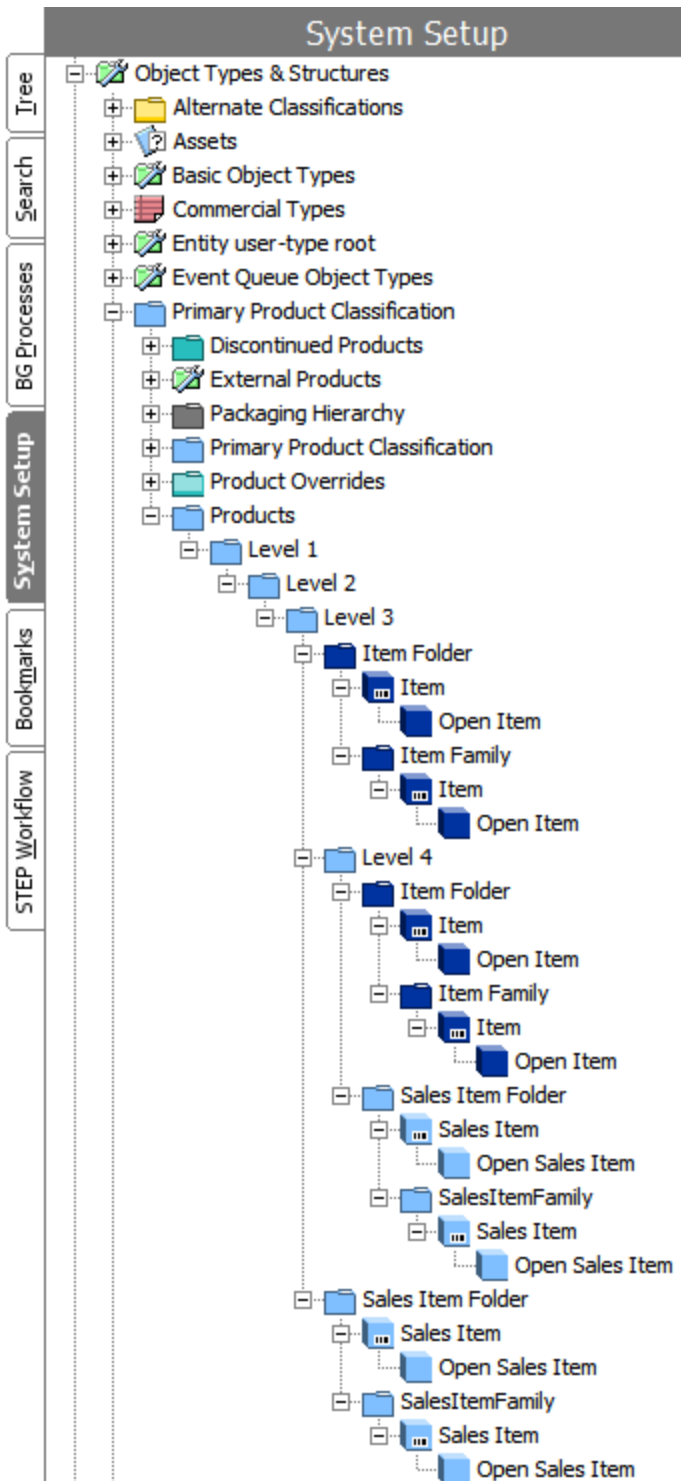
Tree

Search

BG Processes

System Setup

Bookmarks

STEP Workflow

System Setup

Object Types & Structures
Alternate Classifications
Assets
Basic Object Types
Commercial Types
Entity user-type root
Event Queue Object Types
Primary Product Classification
Discontinued Products
External Products
Packaging Hierarchy
Primary Product Classification
Product Overrides
Products
Level 1
Level 2
Level 3
Item Folder
Item
Open Item
Item Family
Item
Open Item
Level 4
Item Folder
Item
Open Item
Item Family
Item
Open Item
Sales Item Folder
Sales Item
Open Sales Item
SalesItemFamily
Sales Item
Open Sales Item
Sales Item Folder
Sales Item
Open Sales Item
SalesItemFamily
Sales Item
Open Sales Item